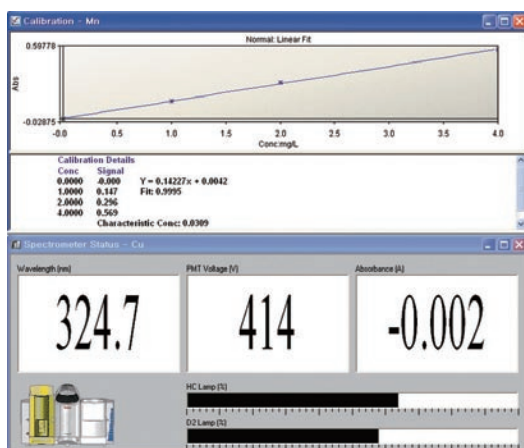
Calibration - Mn

Normal: Linear Fit

0.59778

Abs

-0.02875

-0.0 0.5 1.0 1.5 2.0 2.5 3.0 3.5 4.0

Conc:mg/L

Calibration Details

| Conc | Signal |
|---|---|
| 0.0000 | -0.000 |
| 1.0000 | 0.147 |
| 2.0000 | 0.296 |
| 4.0000 | 0.569 |

Y = 0.14227x + 0.0042
Fit: 0.9995

Characteristic Conc: 0.0309

Spectrometer Status - Cu

Wavelength [nm]

324.7

PMT Voltage [V]

414

Absorbance [A]

-0.002

HC Lamp [%]

D2 Lamp [%]